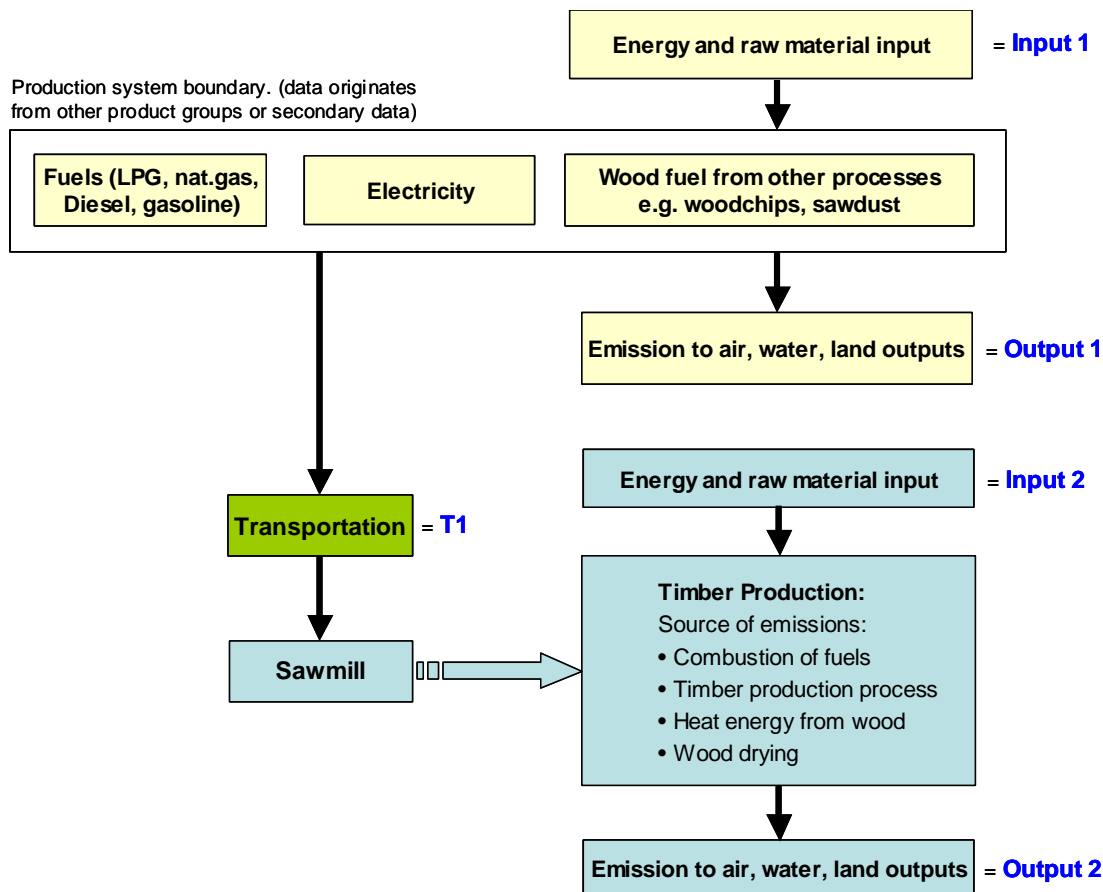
Energy and raw material input = Input 1

Production system boundary. (data originates from other product groups or secondary data)

Fuels (LPG, nat.gas, Diesel, gasoline)

Electricity

Wood fuel from other processes e.g. woodchips, sawdust

Emission to air, water, land outputs = Output 1

Energy and raw material input = Input 2

Transportation = T1

Sawmill

Timber Production:
Source of emissions:
• Combustion of fuels
• Timber production process
• Heat energy from wood
• Wood drying

Emission to air, water, land outputs = Output 2